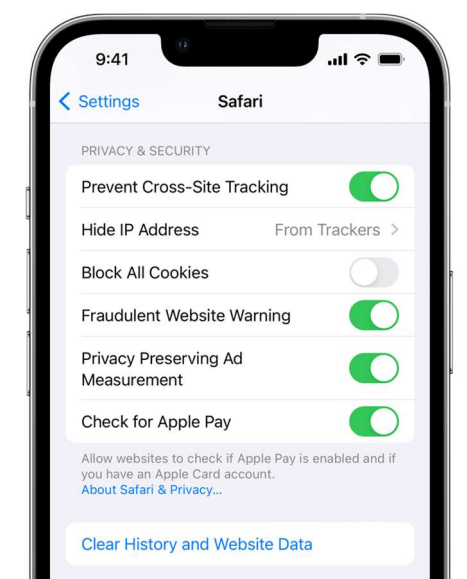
9:41

Settings Safari

PRIVACY & SECURITY

Prevent Cross-Site Tracking

Hide IP Address From Trackers

Block All Cookies

Fraudulent Website Warning

Privacy Preserving Ad Measurement

Check for Apple Pay

Allow websites to check if Apple Pay is enabled and if you have an Apple Card account.
About Safari & Privacy...

Clear History and Website Data